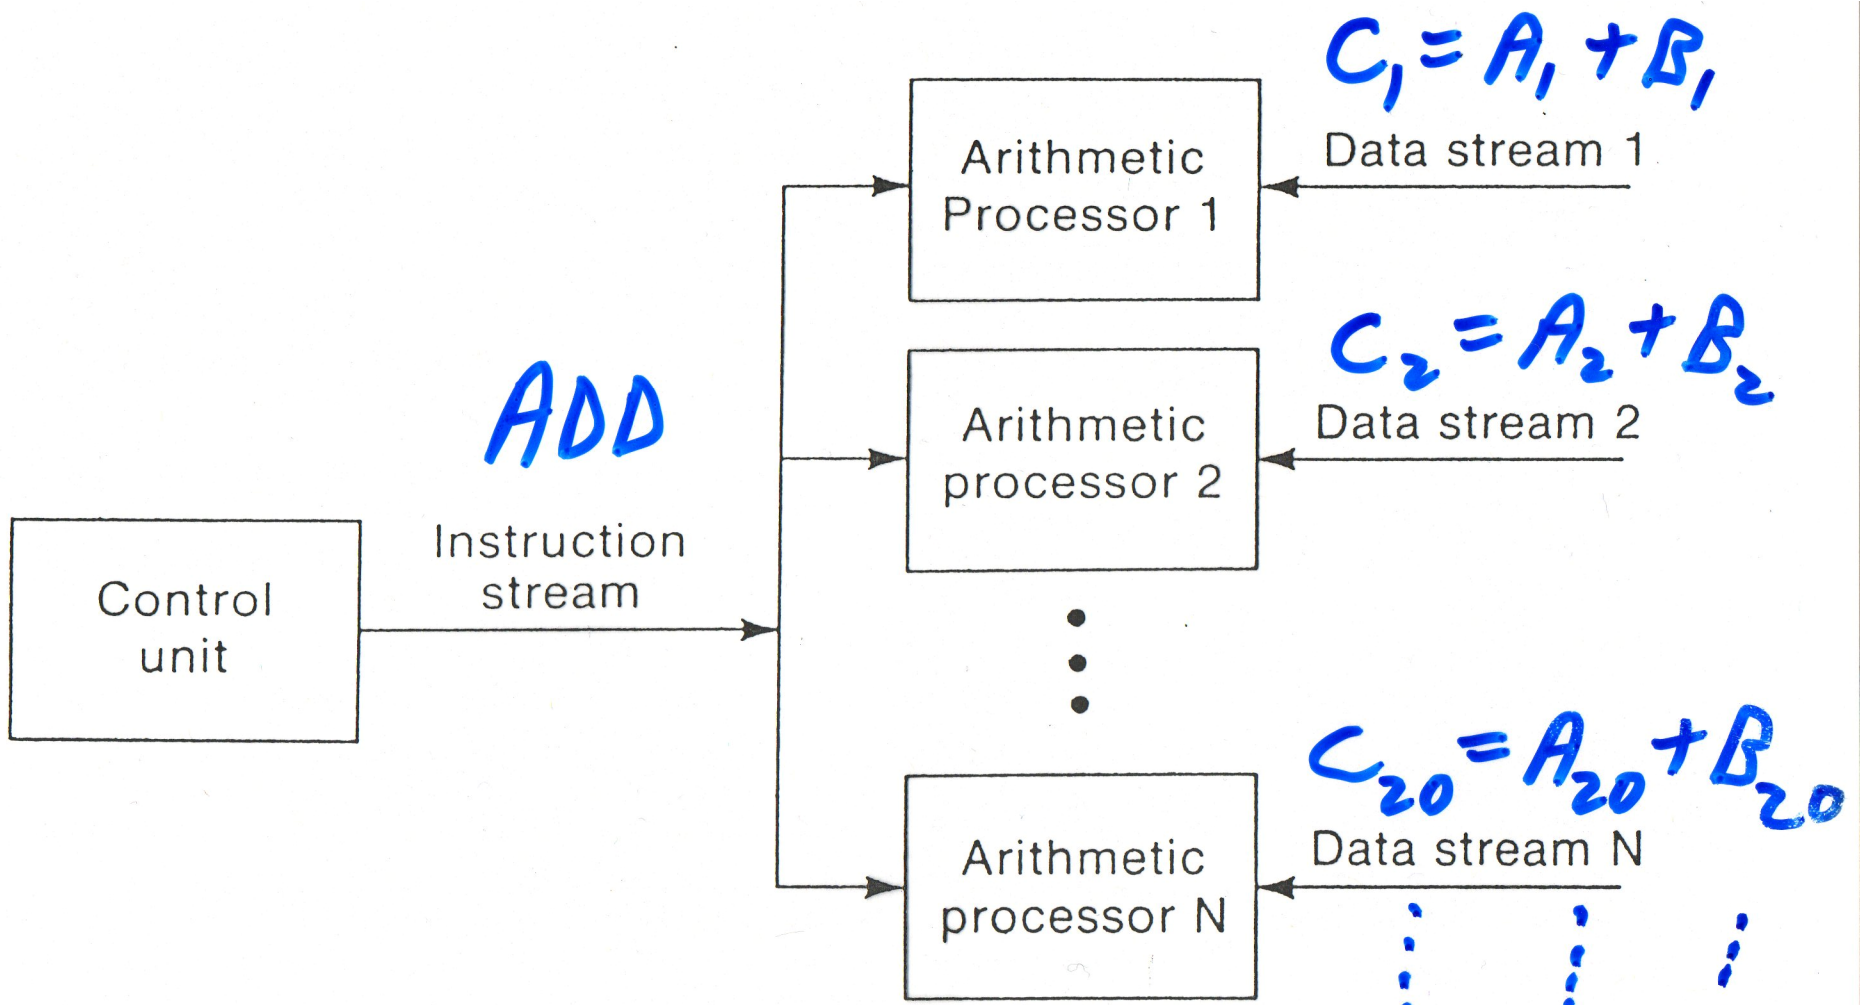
$C_1 = A_1 + B_1$

Data stream 1

Arithmetic Processor 1

$C_2 = A_2 + B_2$

Data stream 2

Arithmetic processor 2

ADD

Instruction stream

Control unit

$C_{20} = A_{20} + B_{20}$

Data stream N

Arithmetic processor N